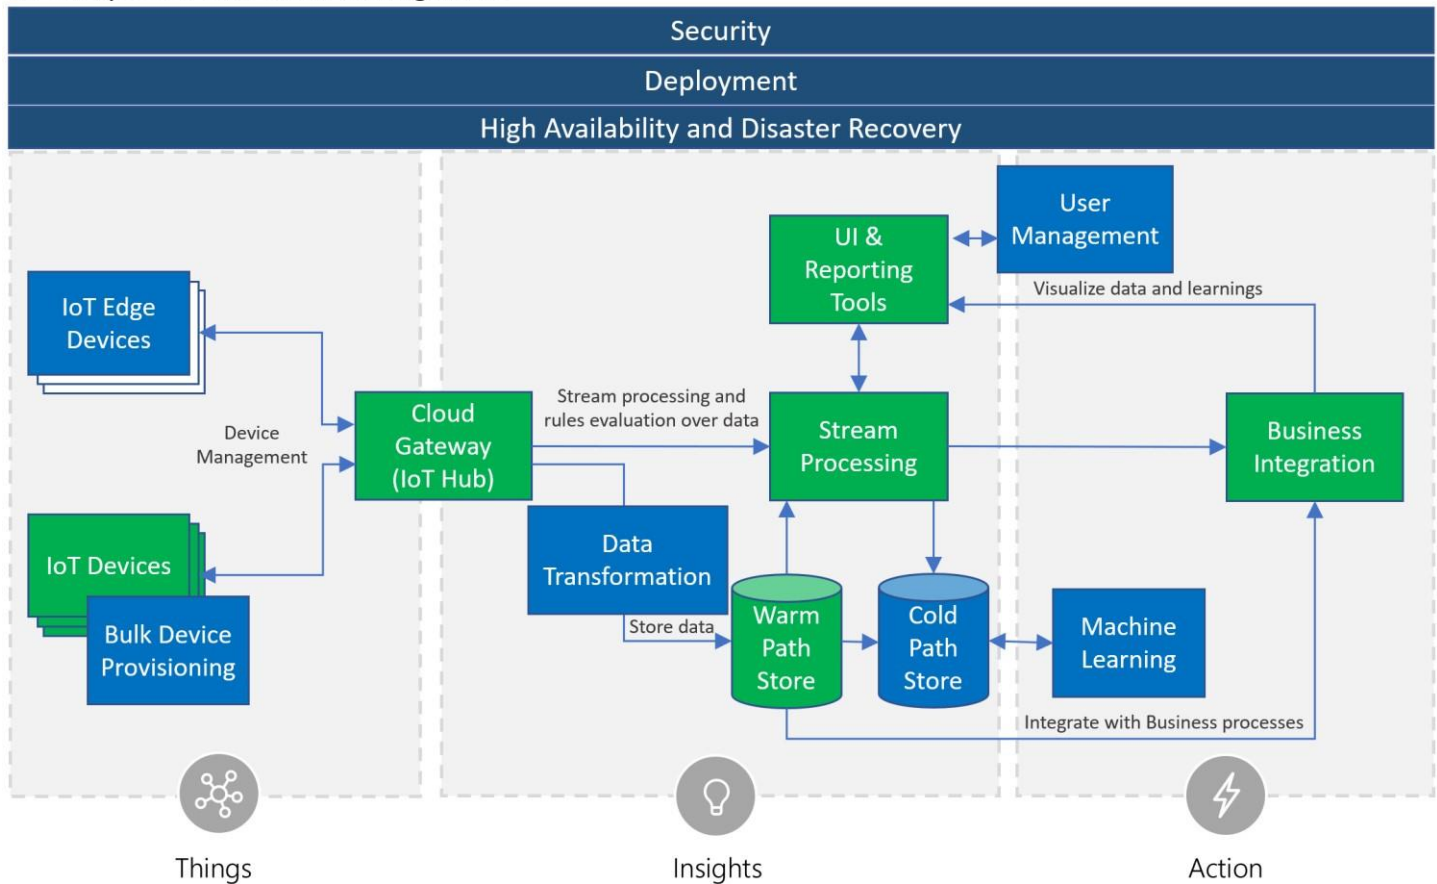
Security

Deployment

High Availability and Disaster Recovery

IoT Edge Devices

Device Management

IoT Devices

Bulk Device Provisioning

Cloud Gateway (IoT Hub)

Stream processing and rules evaluation over data

Data Transformation

Store data

UI & Reporting Tools

User Management

Visualize data and learnings

Stream Processing

Warm Path Store

Cold Path Store

Machine Learning

Business Integration

Integrate with Business processes

Things

Insights

Action